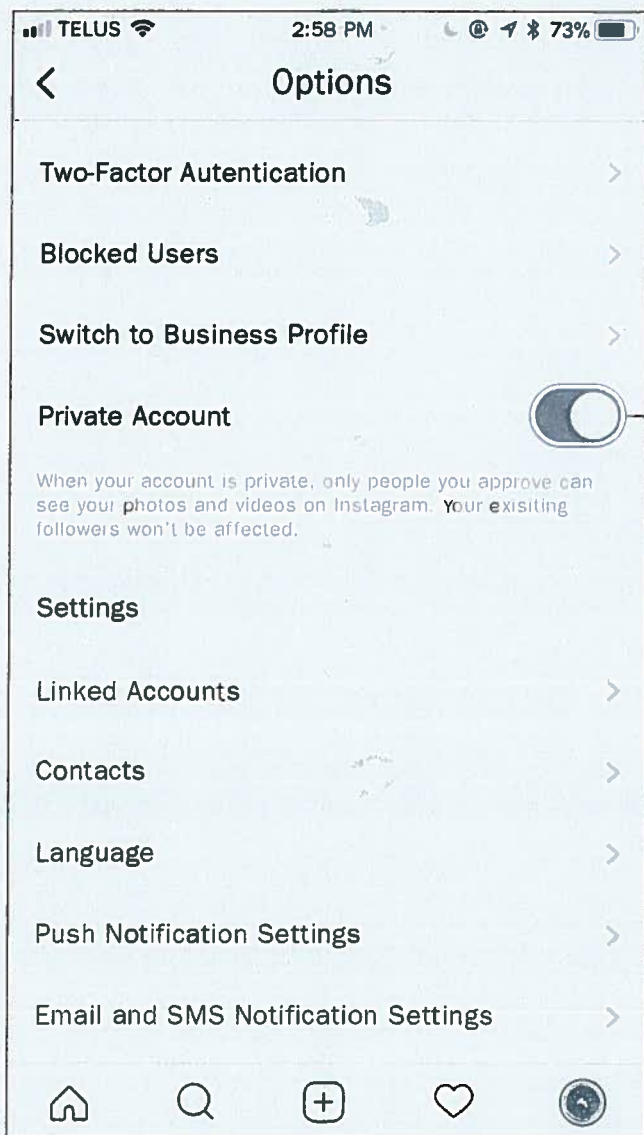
TELUS 2:58 PM 73%

<

Options

Two-Factor Autentication

Blocked Users

Switch to Business Profile

Private Account

When your account is private, only people you approve can see your photos and videos on Instagram. Your exisiting followers won't be affected.

Settings

Linked Accounts

Contacts

Language

Push Notification Settings

Email and SMS Notification Settings